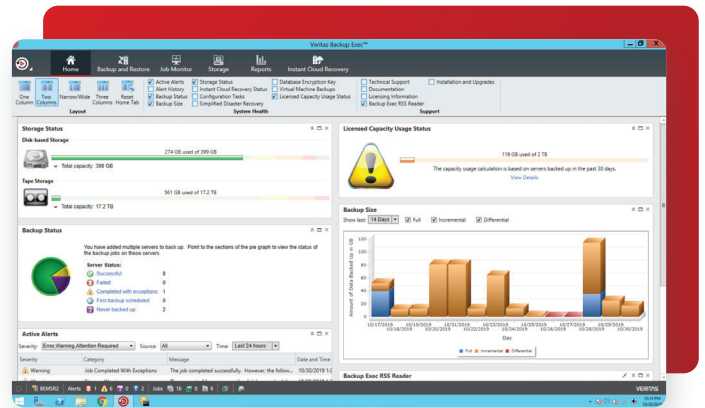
Veritas Backup Exec™

Home | Backup and Restore | Job Monitor | Storage | Reports | Instant Cloud Recovery

One Column | Two Columns | Narrow/Wide | Three Columns | Reset Home Tab
Layout

Active Alerts
Alert History
Backup Status
Backup Size
Storage Status
Instant Cloud Recovery Status
Configuration Tasks
Simplified Disaster Recovery
Database Encryption Key
Virtual Machine Backups
Licensed Capacity Usage Status
System Health

Technical Support
Documentation
Licensing Information
Backup Exec RSS Reader
Installation and Upgrades
Support

Storage Status
Disk-based Storage
274 GB used of 399 GB
Total capacity: 399 GB
Tape Storage
561 GB used of 17.2 TB
Total capacity: 17.2 TB

Licensed Capacity Usage Status
119 GB used of 2 TB
The capacity usage calculation is based on servers backed up in the past 30 days.
View Details

Backup Status
You have added multiple servers to back up. Point to the sections of the pie graph to view the status of the backup jobs on these servers.
Server Status:
Successful 8
Failed 0
Completed with exceptions 1
Find backup scheduled 0
Never backed up 2

Backup Size
Show last: 14 Days Full Incremental Differential
120
100
80
60
40
20
0
Amount of Data Backed Up in GB
10/17/2019 10/18/2019 10/19/2019 10/20/2019 10/21/2019 10/22/2019 10/23/2019 10/24/2019 10/25/2019 10/26/2019 10/27/2019 10/28/2019 10/29/2019 10/30/2019
Day
Full Incremental Differential

Active Alerts
Severity: Error,Warning,Attention Required Source: All Time: Last 24 hours
| Severity | Category | Message | Date and Time |
|---|---|---|---|
| Warning | Job Completed With Exceptions | The job completed successfully. However, the follow... | 10/30/2019 1:2 |

Backup Exec RSS Reader

BEMSR2 Alerts 1 6 0 2 Jobs 16 0 6 0
VERITAS
10/30/2019